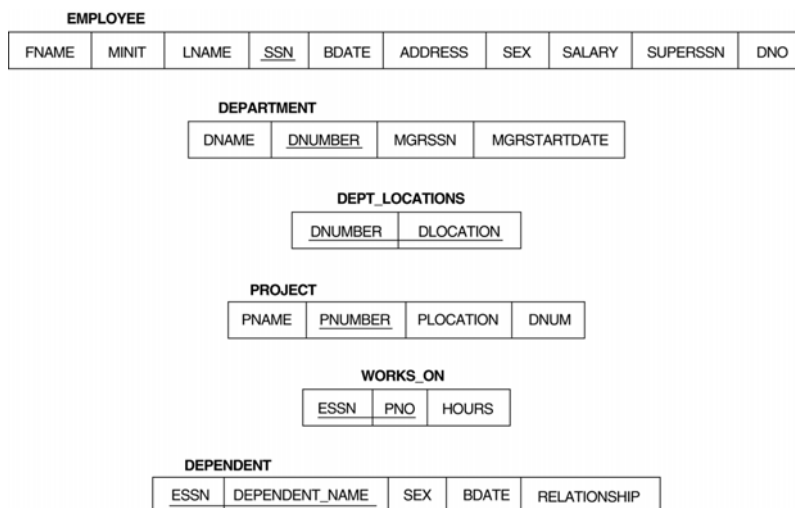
EMPLOYEE

| FNAME | MINIT | LNAME | SSN | BDATE | ADDRESS | SEX | SALARY | SUPERSSN | DNO |
|---|---|---|---|---|---|---|---|---|---|

DEPARTMENT

| DNAME | DNUMBER | MGRSSN | MGRSTARTDATE |
|---|---|---|---|

DEPT_LOCATIONS

| DNUMBER | DLOCATION |
|---|---|

PROJECT

| PNAME | PNUMBER | PLOCATION | DNUM |
|---|---|---|---|

WORKS_ON

| ESSN | PNO | HOURS |
|---|---|---|

DEPENDENT

| ESSN | DEPENDENT_NAME | SEX | BDATE | RELATIONSHIP |
|---|---|---|---|---|